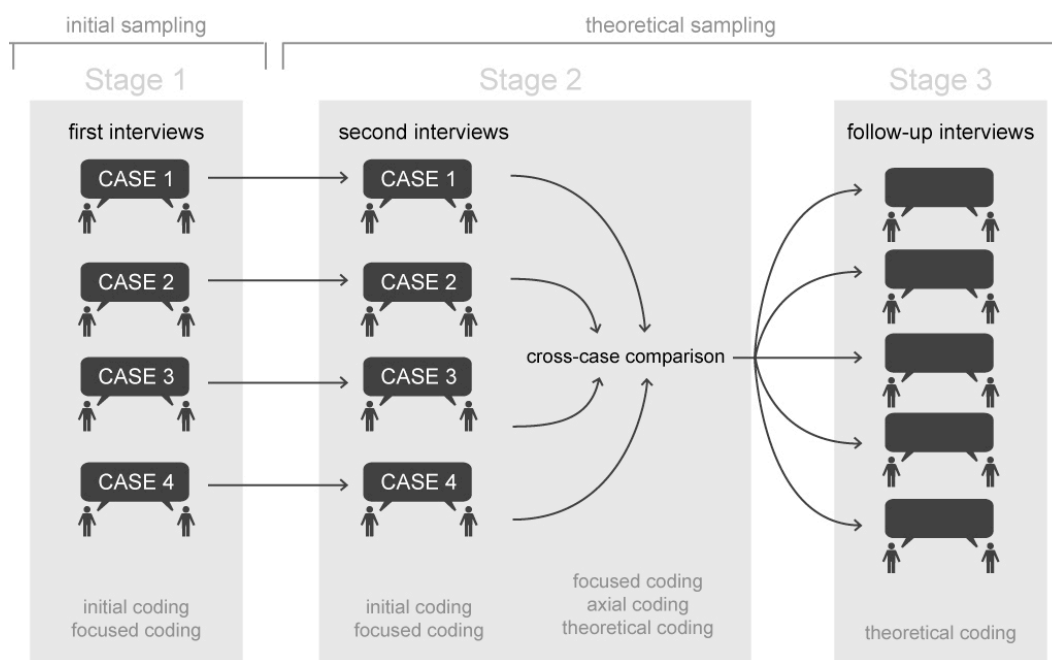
initial sampling

theoretical sampling

Stage 1

Stage 2

Stage 3

first interviews

CASE 1

CASE 2

CASE 3

CASE 4

initial coding
focused coding

second interviews

CASE 1

CASE 2

CASE 3

CASE 4

initial coding
focused coding

cross-case comparison

focused coding
axial coding
theoretical coding

follow-up interviews

theoretical coding